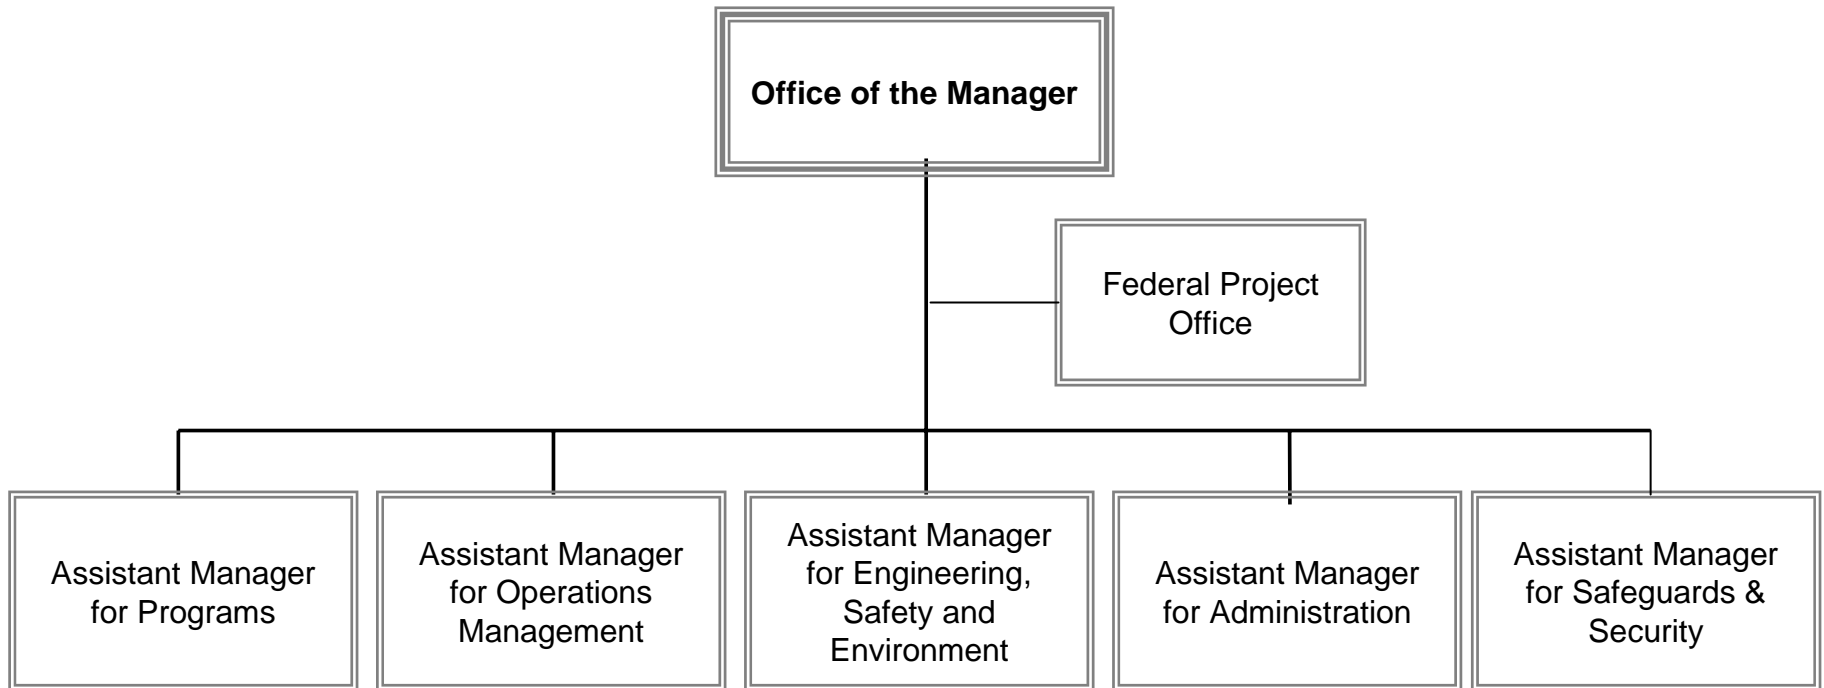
Office of the Manager

Federal Project Office

Assistant Manager for Programs

Assistant Manager for Operations Management

Assistant Manager for Engineering, Safety and Environment

Assistant Manager for Administration

Assistant Manager for Safeguards & Security